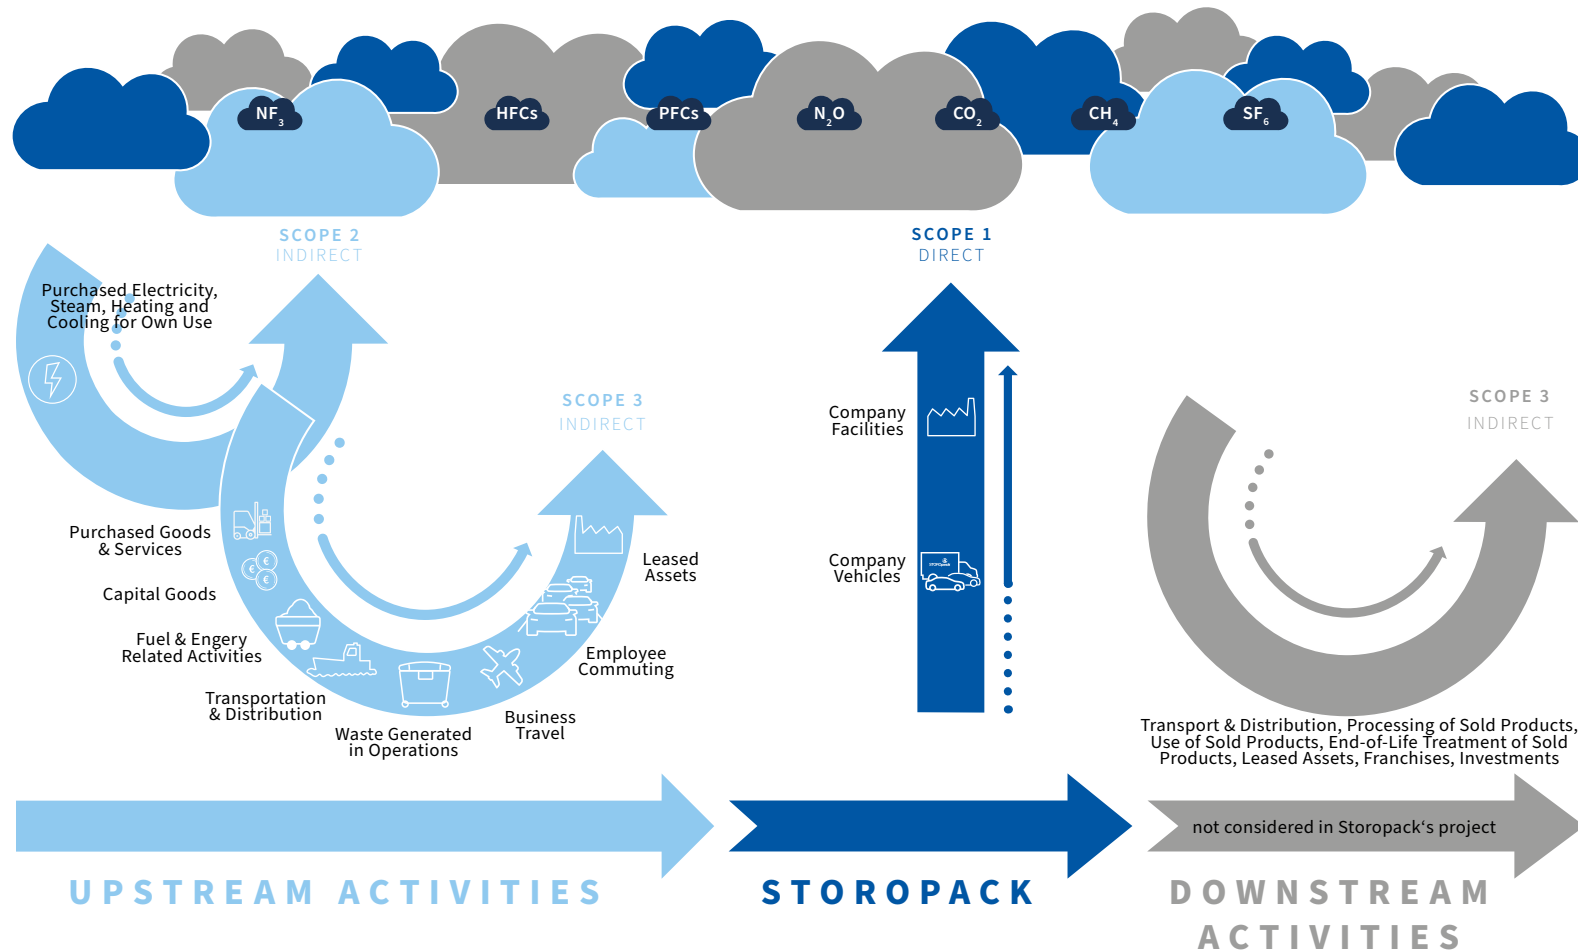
$NF_3$ HFCs PFCs $N_2O$ $CO_2$ $CH_4$ $SF_6$

SCOPE 2
INDIRECT

SCOPE 1
DIRECT

Purchased Electricity, Steam, Heating and Cooling for Own Use

SCOPE 3
INDIRECT

Company Facilities

Company Vehicles

SCOPE 3
INDIRECT

Purchased Goods & Services

Capital Goods

Fuel & Engery Related Activities

Transportation & Distribution

Waste Generated in Operations

Business Travel

Employee Commuting

Leased Assets

Transport & Distribution, Processing of Sold Products, Use of Sold Products, End-of-Life Treatment of Sold Products, Leased Assets, Franchises, Investments

not considered in Storopack's project

UPSTREAM ACTIVITIES

STOROPACK

DOWNSTREAM ACTIVITIES